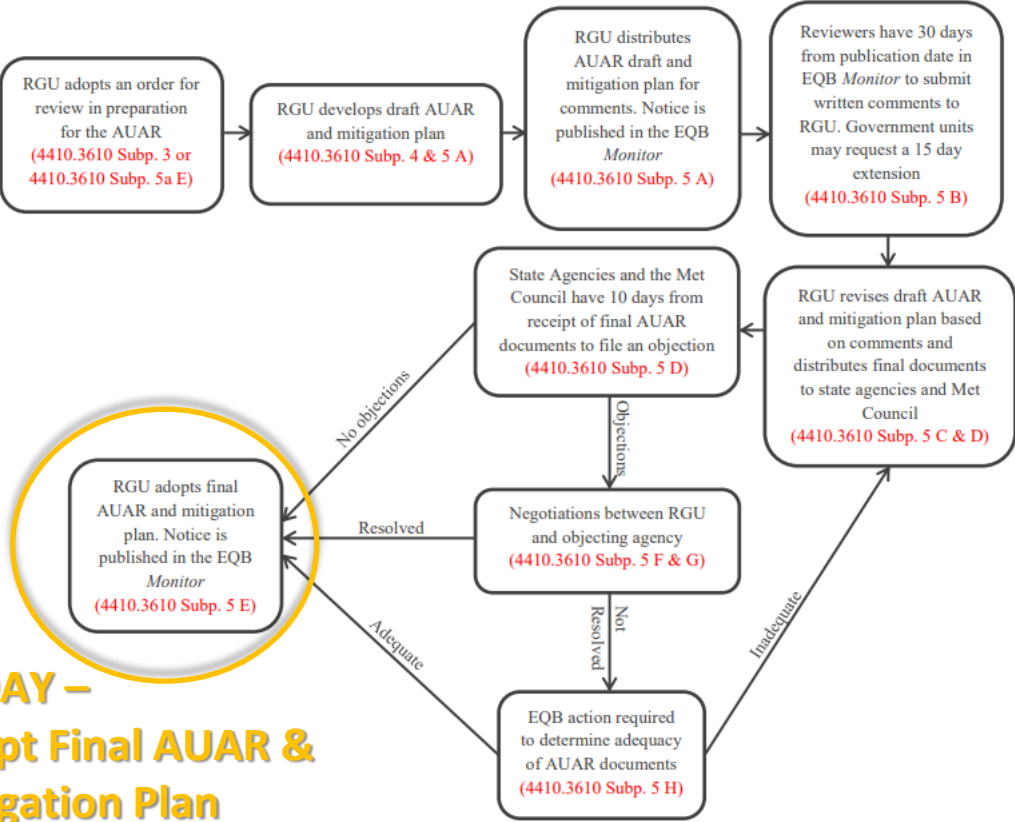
RGU adopts an order for review in preparation for the AUAR
(4410.3610 Subp. 3 or 4410.3610 Subp. 5a E)

RGU develops draft AUAR and mitigation plan
(4410.3610 Subp. 4 & 5 A)

RGU distributes AUAR draft and mitigation plan for comments. Notice is published in the EQB *Monitor*
(4410.3610 Subp. 5 A)

Reviewers have 30 days from publication date in EQB *Monitor* to submit written comments to RGU. Government units may request a 15 day extension
(4410.3610 Subp. 5 B)

RGU revises draft AUAR and mitigation plan based on comments and distributes final documents to state agencies and Met Council
(4410.3610 Subp. 5 C & D)

State Agencies and the Met Council have 10 days from receipt of final AUAR documents to file an objection
(4410.3610 Subp. 5 D)

No objections

Objections

RGU adopts final AUAR and mitigation plan. Notice is published in the EQB *Monitor*
(4410.3610 Subp. 5 E)

Resolved

Negotiations between RGU and objecting agency
(4410.3610 Subp. 5 F & G)

Not Resolved

Adequate

Inadequate

EQB action required to determine adequacy of AUAR documents
(4410.3610 Subp. 5 H)

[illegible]AY –
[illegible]pt Final AUAR &
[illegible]gation Plan